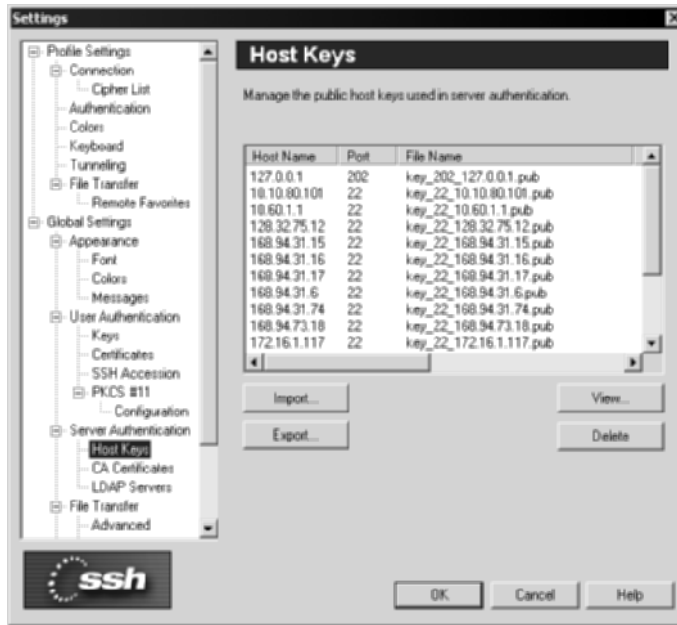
Settings

Profile Settings
Connection
Cipher List
Authentication
Colors
Keyboard
Tunneling
File Transfer
Remote Favorites
Global Settings
Appearance
Font
Colors
Messages
User Authentication
Keys
Certificates
SSH Accession
PKCS #11
Configuration
Server Authentication
Host Keys
CA Certificates
LDAP Servers
File Transfer
Advanced

ssh

Host Keys

Manage the public host keys used in server authentication.

| Host Name | Port | File Name |
|---|---|---|
| 127.0.0.1 | 202 | key_202_127.0.0.1.pub |
| 10.10.80.101 | 22 | key_22_10.10.80.101.pub |
| 10.60.1.1 | 22 | key_22_10.60.1.1.pub |
| 128.32.75.12 | 22 | key_22_128.32.75.12.pub |
| 168.94.31.15 | 22 | key_22_168.94.31.15.pub |
| 168.94.31.16 | 22 | key_22_168.94.31.16.pub |
| 168.94.31.17 | 22 | key_22_168.94.31.17.pub |
| 168.94.31.6 | 22 | key_22_168.94.31.6.pub |
| 168.94.31.74 | 22 | key_22_168.94.31.74.pub |
| 168.94.73.18 | 22 | key_22_168.94.73.18.pub |
| 172.16.1.117 | 22 | key_22_172.16.1.117.pub |

Import...
View...
Export...
Delete

OK
Cancel
Help